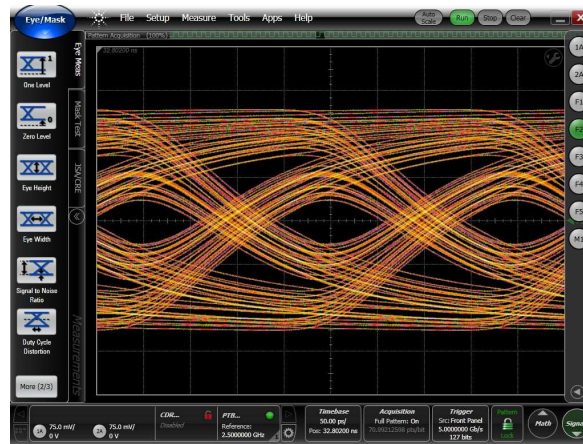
Eye/Mask
File Setup Measure Tools Apps Help
Auto Scale
Run
Stop
Clear
Pattern Acquisition (100%)
32.80200 ns
Eye Meas
Mask Test
JSA/CDE
Measurements
One Level
Zero Level
Eye Height
Eye Width
Signal to Noise Ratio
Duty Cycle Distortion
More (2/3)
1A
2A
F1
F2
F3
F4
F5
M1
1A 75.0 mV/ 0 V
2A 75.0 mV/ 0 V
CDR...
Disabled
PTB...
Reference: 2.5000000 GHz
Timebase
50.00 ps/
Pos: 32.80200 ns
Acquisition
Full Pattern: On
70.99212598 ps/bit
Trigger
Src: Front Panel
5.0000000 Gb/s
127 bits
Pattern
Lock
Math
Signal